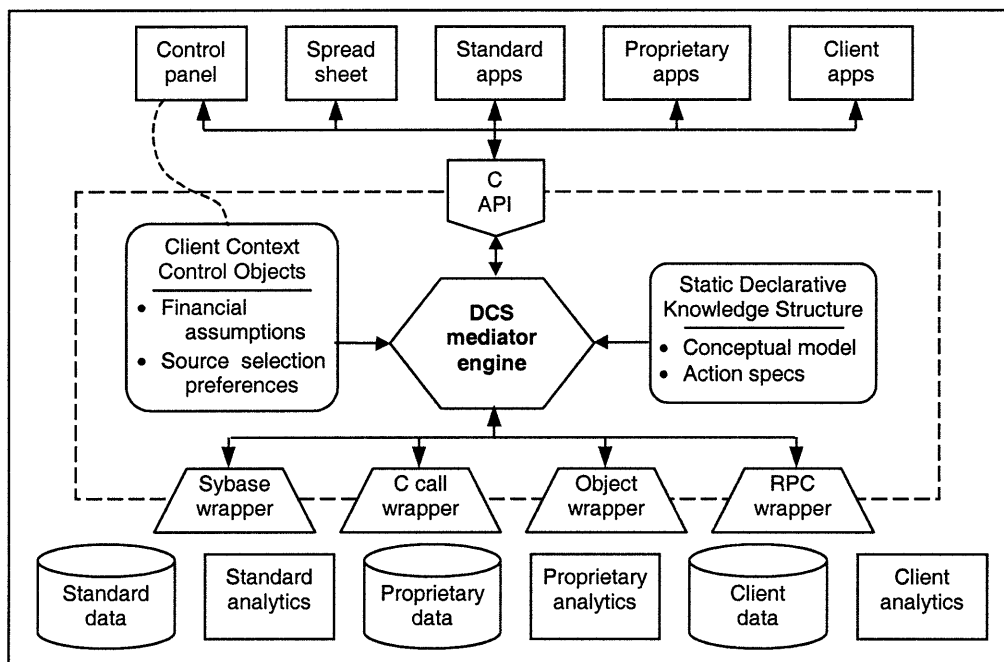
Control panel

Spread sheet

Standard apps

Proprietary apps

Client apps

C API

Client Context Control Objects
• Financial assumptions
• Source selection preferences

DCS mediator engine

Static Declarative Knowledge Structure
• Conceptual model
• Action specs

Sybase wrapper

C call wrapper

Object wrapper

RPC wrapper

Standard data

Standard analytics

Proprietary data

Proprietary analytics

Client data

Client analytics